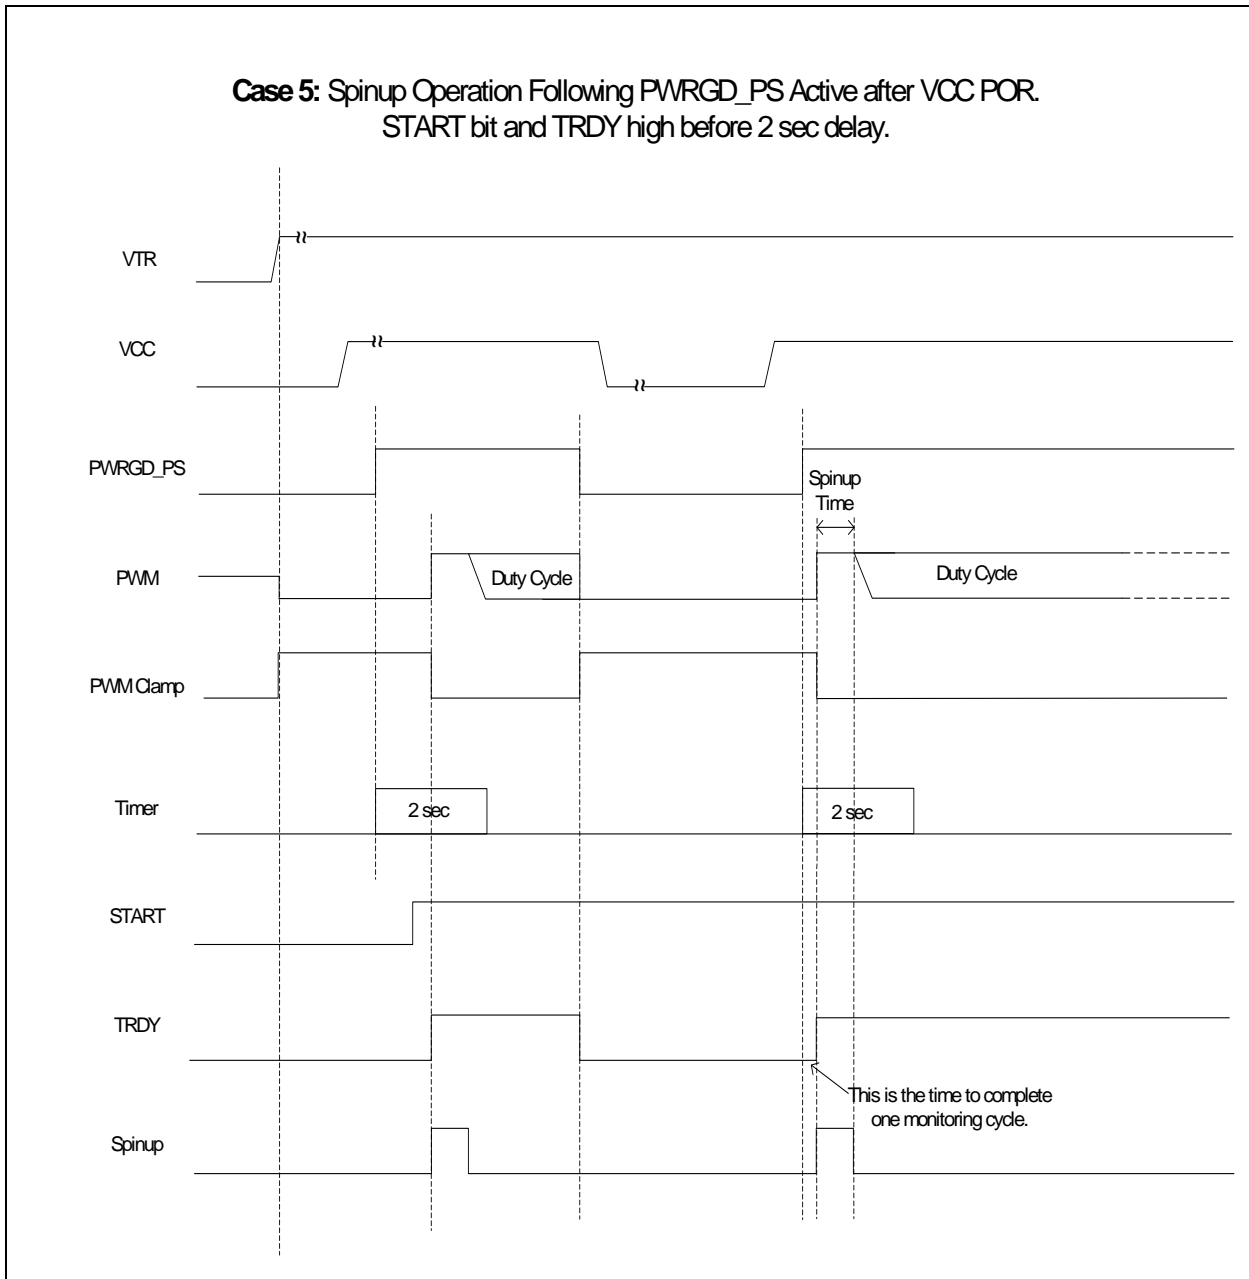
**Case 5:** Spinup Operation Following PWRGD_PS Active after VCC POR. START bit and TRDY high before 2 sec delay.

VTR

VCC

PWRGD_PS

Spinup Time

PWM

Duty Cycle

Duty Cycle

PWM Clamp

Timer

2 sec

2 sec

START

TRDY

This is the time to complete one monitoring cycle.

Spinup